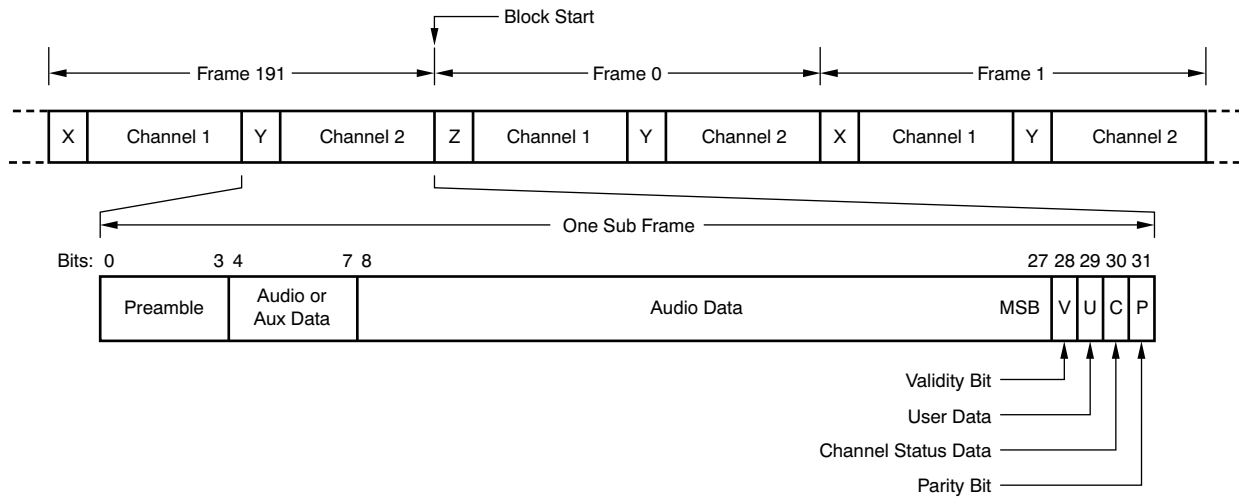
Block Start

Frame 191

Frame 0

Frame 1

X | Channel 1 | Y | Channel 2 | Z | Channel 1 | Y | Channel 2 | X | Channel 1 | Y | Channel 2

One Sub Frame

Bits: 0 3 4 7 8 27 28 29 30 31

Preamble | Audio or Aux Data | Audio Data MSB | V | U | C | P

Validity Bit

User Data

Channel Status Data

Parity Bit